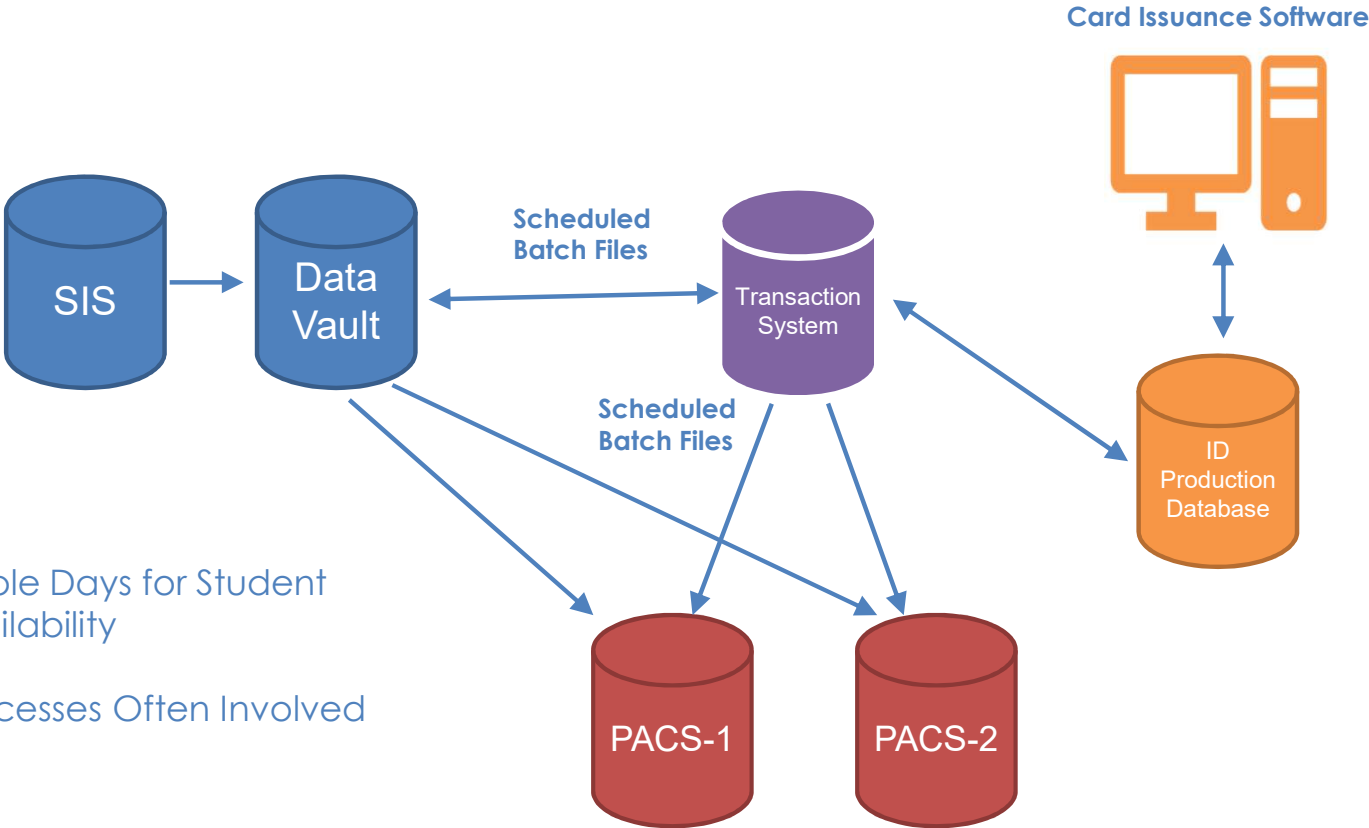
Card Issuance Software

SIS

Data Vault

Scheduled Batch Files

Transaction System

Scheduled Batch Files

ID Production Database

ple Days for Student ilability

cesses Often Involved

PACS-1

PACS-2